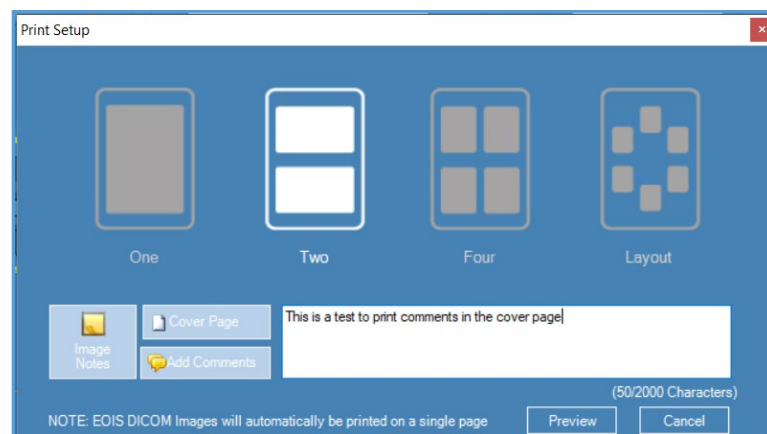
Print Setup

×

One

Two

Four

Layout

Image Notes

Cover Page

Add Comments

This is a test to print comments in the cover page

(50/2000 Characters)

NOTE: EOIS DICOM Images will automatically be printed on a single page

Preview

Cancel